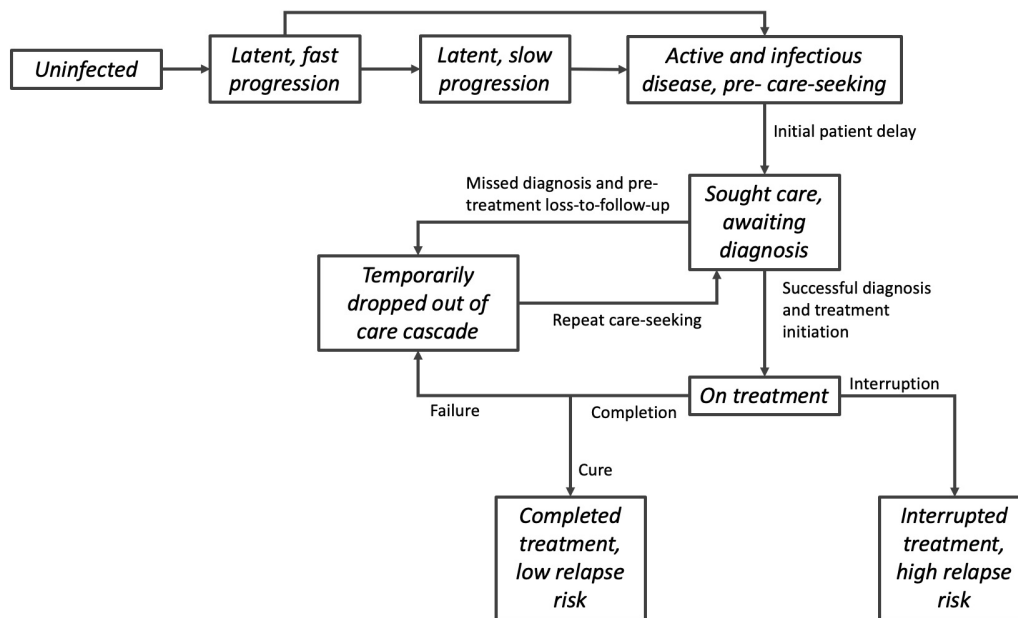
Uninfected

Latent, fast progression

Latent, slow progression

Active and infectious disease, pre- care-seeking

Initial patient delay

Missed diagnosis and pretreatment loss-to-follow-up

Sought care, awaiting diagnosis

Temporarily dropped out of care cascade

Repeat care-seeking

Successful diagnosis and treatment initiation

On treatment

Interruption

Failure

Completion

Cure

Completed treatment, low relapse risk

Interrupted treatment, high relapse risk